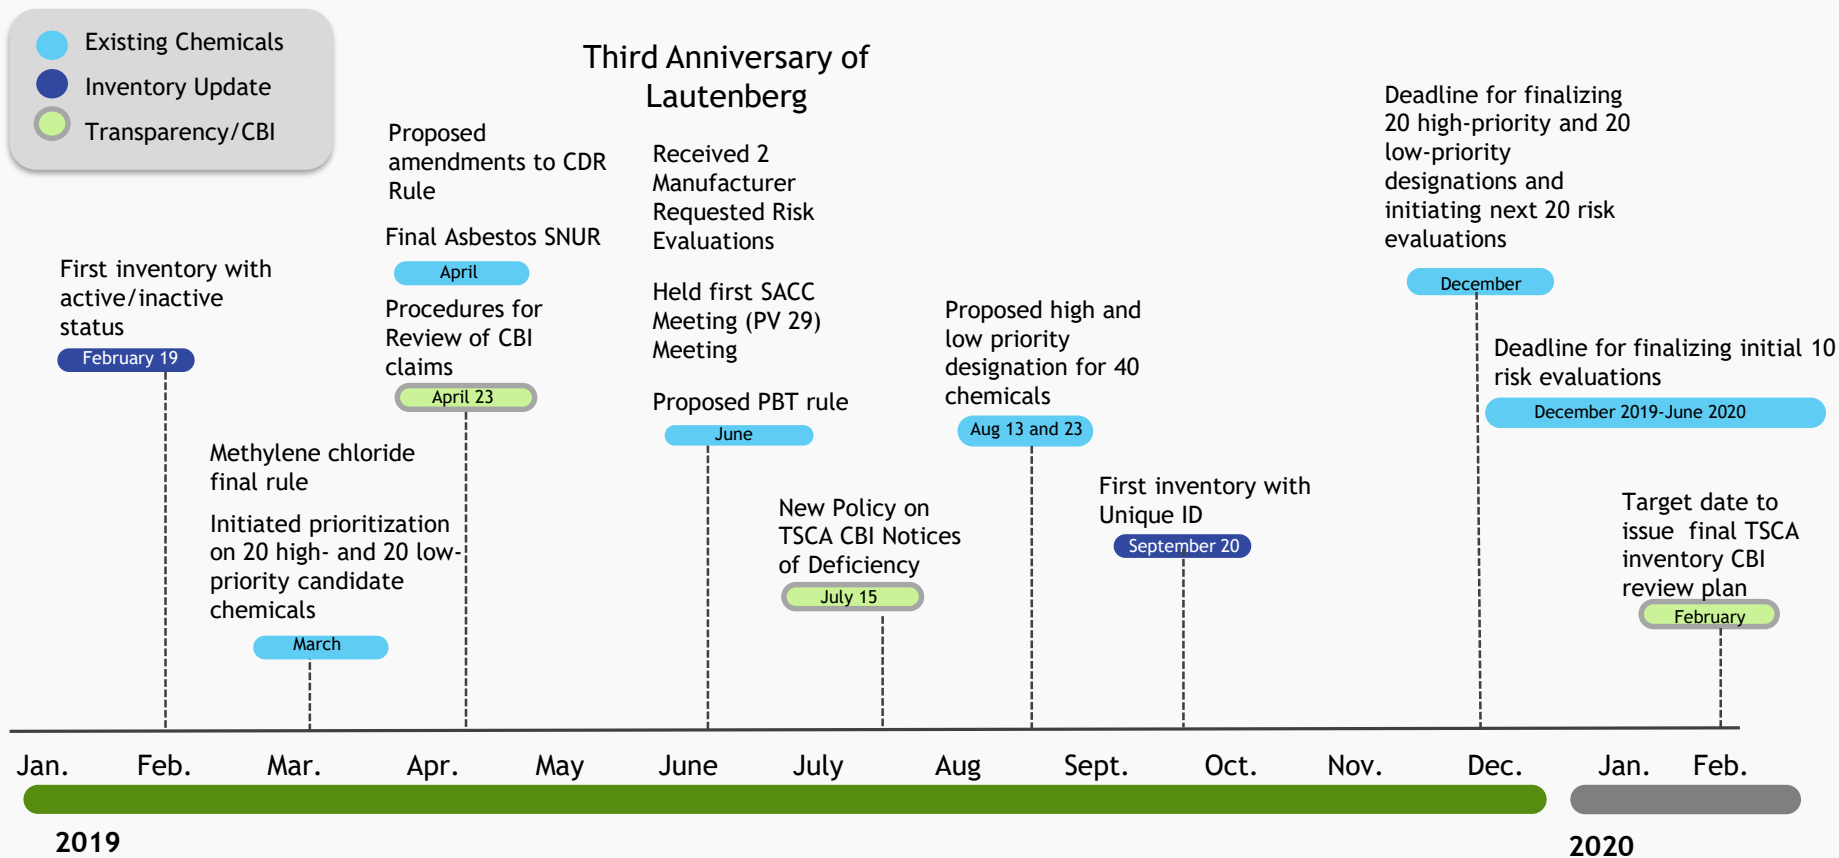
Existing Chemicals
Inventory Update
Transparency/CBI

Third Anniversary of Lautenberg

First inventory with active/inactive status
February 19

Methylene chloride final rule

Initiated prioritization on 20 high- and 20 low-priority candidate chemicals
March

Proposed amendments to CDR Rule

Final Asbestos SNUR
April

Procedures for Review of CBI claims
April 23

Received 2 Manufacturer Requested Risk Evaluations

Held first SACC Meeting (PV 29) Meeting

Proposed PBT rule
June

New Policy on TSCA CBI Notices of Deficiency
July 15

Proposed high and low priority designation for 40 chemicals
Aug 13 and 23

First inventory with Unique ID
September 20

Deadline for finalizing 20 high-priority and 20 low-priority designations and initiating next 20 risk evaluations
December

Deadline for finalizing initial 10 risk evaluations
December 2019-June 2020

Target date to issue final TSCA inventory CBI review plan
February

Jan. Feb. Mar. Apr. May June July Aug Sept. Oct. Nov. Dec. Jan. Feb.

2019
2020